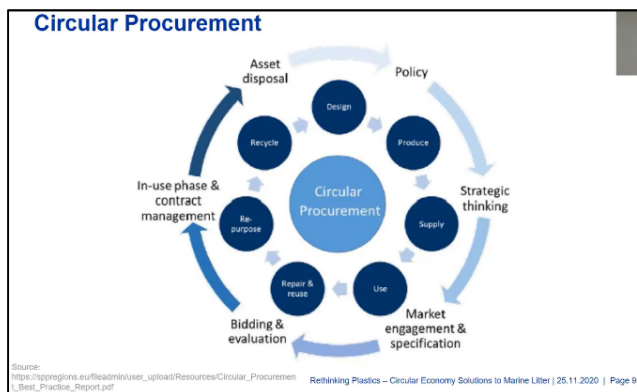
Circular Procurement

Asset disposal

Policy

Strategic thinking

Market engagement & specification

Bidding & evaluation

In-use phase & contract management

Design

Produce

Supply

Use

Repair & reuse

Re-purpose

Recycle

Circular Procurement

Source: https://sppregions.eu/fileadmin/user_upload/Resources/Circular_Procurement_Best_Practice_Report.pdf

Rethinking Plastics – Circular Economy Solutions to Marine Litter | 25.11.2020 | Page 9